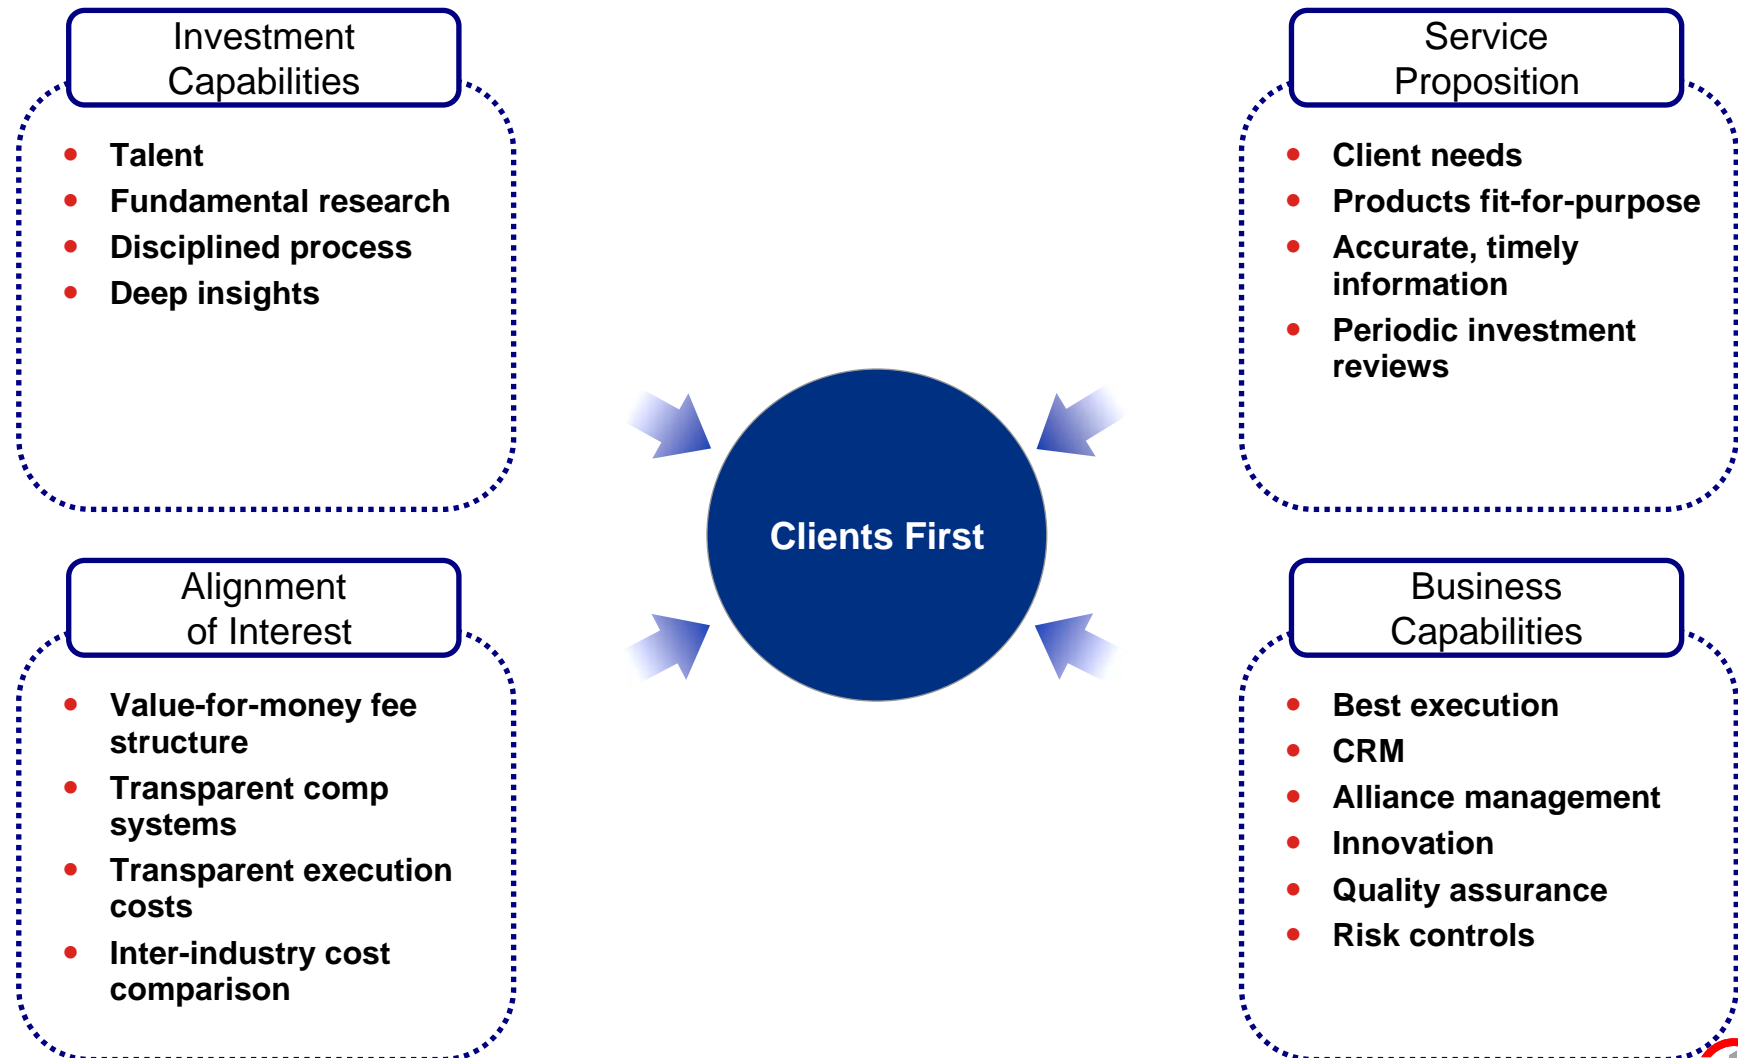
Investment Capabilities

- Talent
- Fundamental research
- Disciplined process
- Deep insights

Service Proposition

- Client needs
- Products fit-for-purpose
- Accurate, timely information
- Periodic investment reviews

Clients First

Alignment of Interest

- Value-for-money fee structure
- Transparent comp systems
- Transparent execution costs
- Inter-industry cost comparison

Business Capabilities

- Best execution
- CRM
- Alliance management
- Innovation
- Quality assurance
- Risk controls